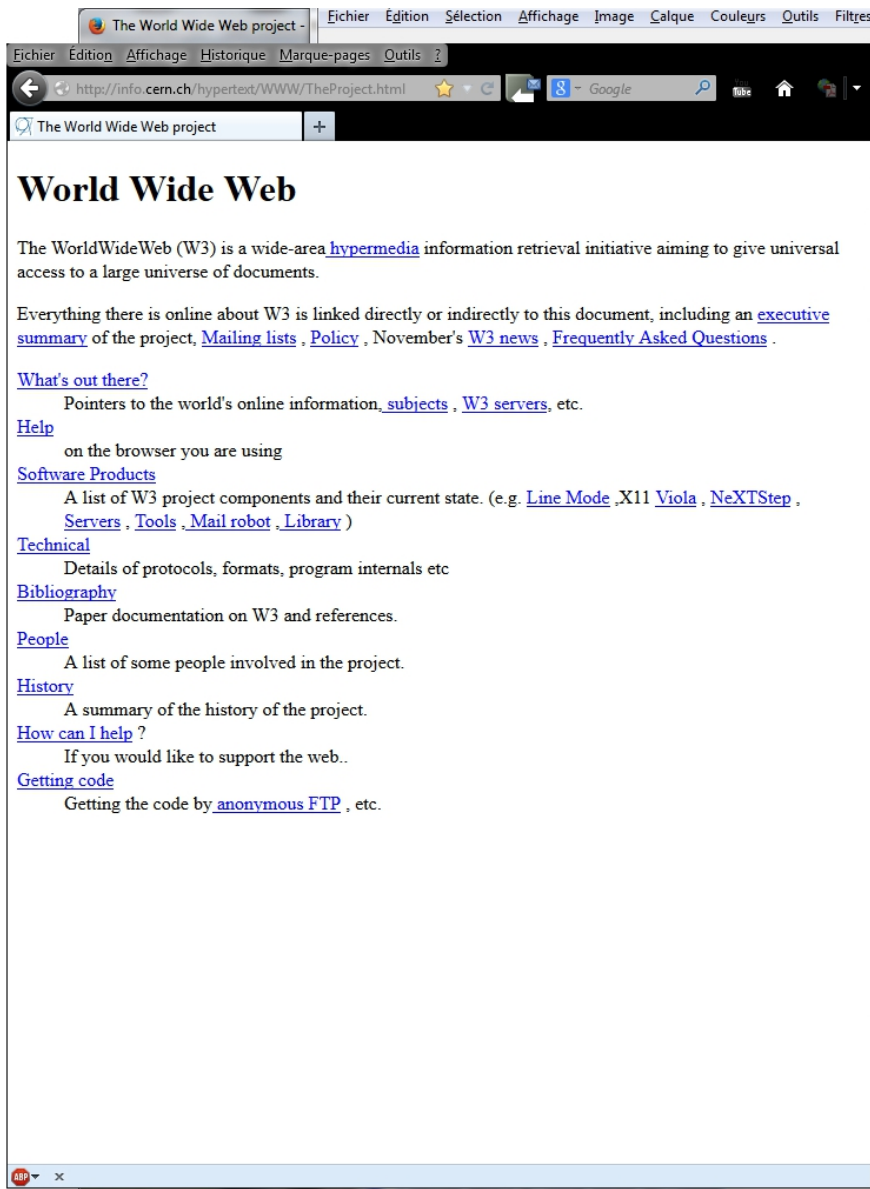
The World Wide Web project -

Fichier Édition Sélection Affichage Image Calque Couleurs Outils Filtres

Fichier Édition Affichage Historique Marque-pages Outils ?

http://info.cern.ch/hypertext/WWW/TheProject.html

Google

The World Wide Web project

+

# World Wide Web

The WorldWideWeb (W3) is a wide-area hypermedia information retrieval initiative aiming to give universal access to a large universe of documents.

Everything there is online about W3 is linked directly or indirectly to this document, including an executive summary of the project, Mailing lists , Policy , November's W3 news , Frequently Asked Questions .

What's out there?
Pointers to the world's online information, subjects , W3 servers, etc.
Help
on the browser you are using
Software Products
A list of W3 project components and their current state. (e.g. Line Mode ,X11 Viola , NeXTStep , Servers , Tools , Mail robot , Library )
Technical
Details of protocols, formats, program internals etc
Bibliography
Paper documentation on W3 and references.
People
A list of some people involved in the project.
History
A summary of the history of the project.
How can I help ?
If you would like to support the web..
Getting code
Getting the code by anonymous FTP , etc.

ABP ×